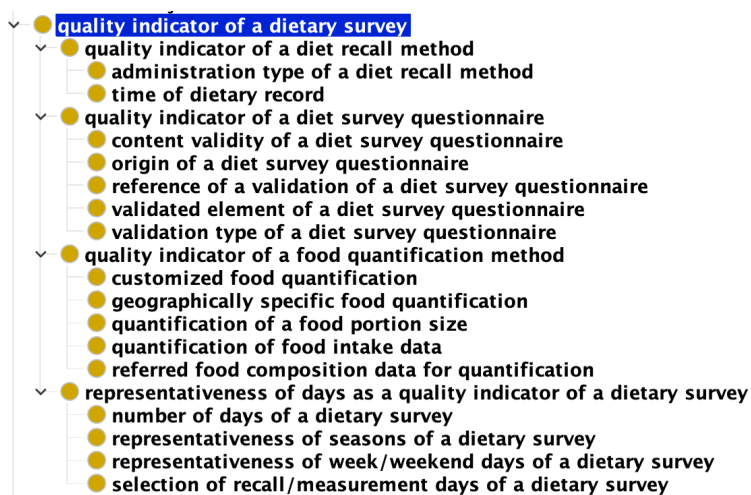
quality indicator of a dietary survey
quality indicator of a diet recall method
administration type of a diet recall method
time of dietary record
quality indicator of a diet survey questionnaire
content validity of a diet survey questionnaire
origin of a diet survey questionnaire
reference of a validation of a diet survey questionnaire
validated element of a diet survey questionnaire
validation type of a diet survey questionnaire
quality indicator of a food quantification method
customized food quantification
geographically specific food quantification
quantification of a food portion size
quantification of food intake data
referred food composition data for quantification
representativeness of days as a quality indicator of a dietary survey
number of days of a dietary survey
representativeness of seasons of a dietary survey
representativeness of week/weekend days of a dietary survey
selection of recall/measurement days of a dietary survey